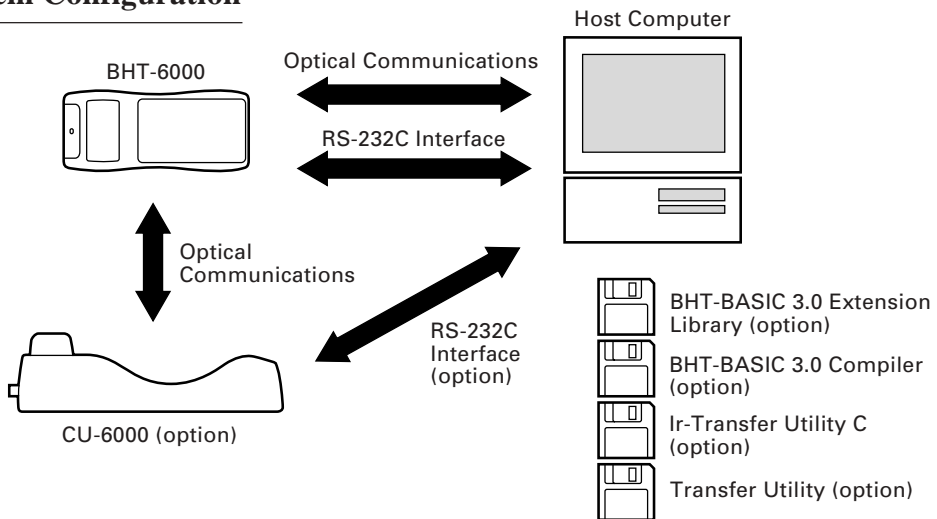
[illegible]em Configuration

Host Computer

BHT-6000

Optical Communications

RS-232C Interface

Optical Communications

RS-232C Interface (option)

BHT-BASIC 3.0 Extension Library (option)

BHT-BASIC 3.0 Compiler (option)

Ir-Transfer Utility C (option)

Transfer Utility (option)

CU-6000 (option)